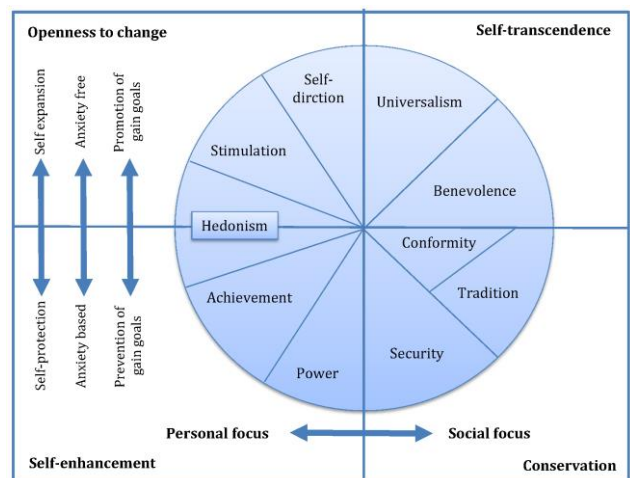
Openness to change

Self-transcendence

Self expansion

Anxiety free

Promotion of gain goals

Self-protection

Anxiety based

Prevention of gain goals

Self-dirction

Universalism

Stimulation

Benevolence

Hedonism

Conformity

Tradition

Achievement

Security

Power

Personal focus

Social focus

Self-enhancement

Conservation